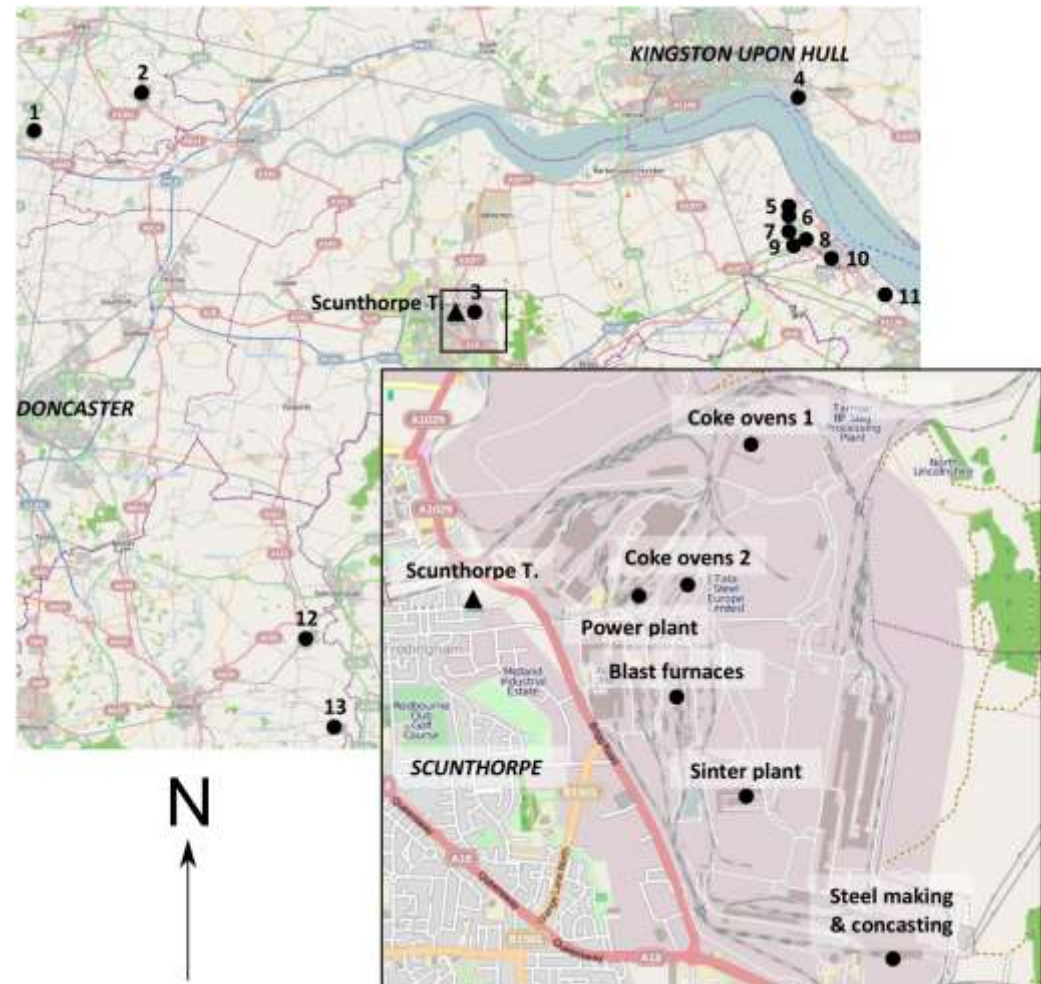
KINGSTON UPON HULL

1

2

4

5

6

7

8

9

10

11

Scunthorpe T.

3

DONCASTER

12

13

N

Coke ovens 1

Tarmac BF Slag Processing Plant

North Lincolnshire

A1029

Scunthorpe T.

Coke ovens 2

Tata Steel Europe Limited

Power plant

Blast furnaces

Midland Industrial Estate

Redbourne Golf Course

SCUNTHORPE

Sinter plant

A18

Steel making & concasting